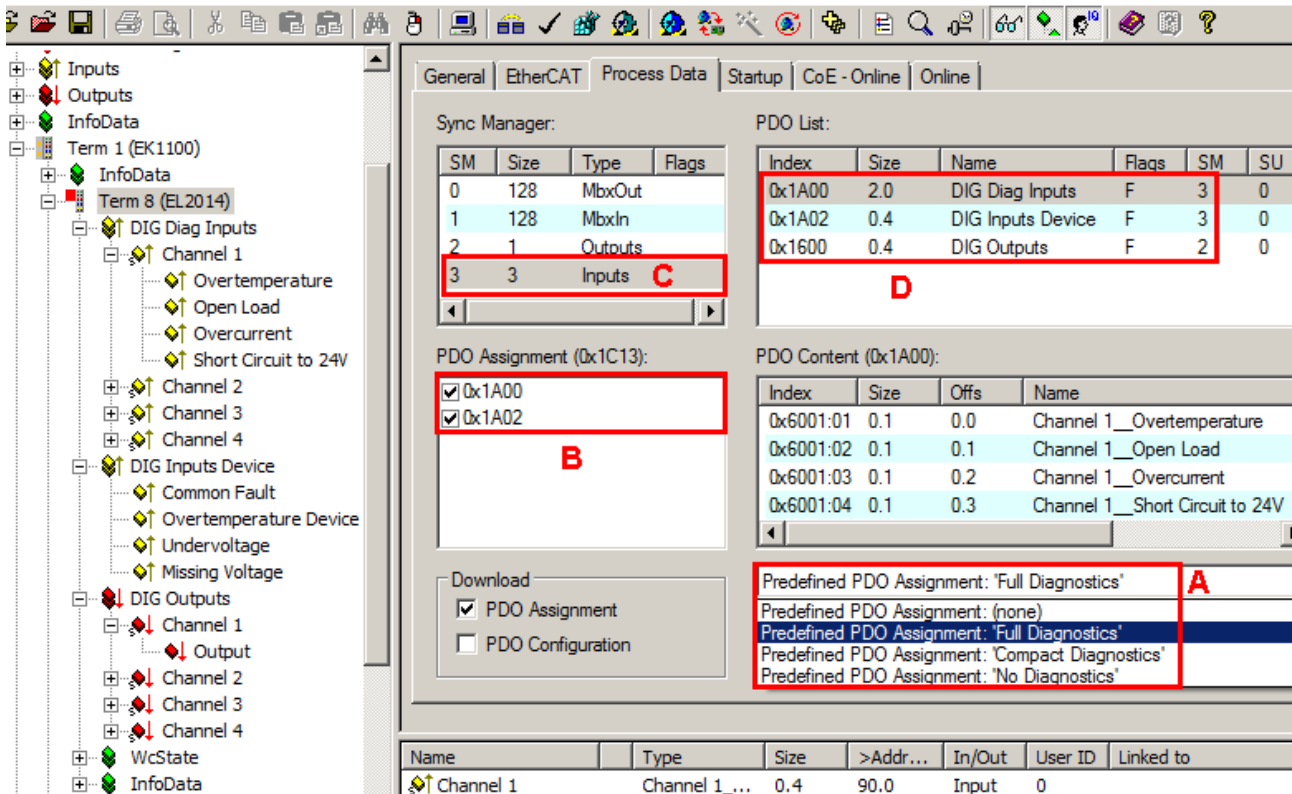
Inputs
Outputs
InfoData
Term 1 (EK1100)
InfoData
Term 8 (EL2014)
DIG Diag Inputs
Channel 1
Overtemperature
Open Load
Overcurrent
Short Circuit to 24V
Channel 2
Channel 3
Channel 4
DIG Inputs Device
Common Fault
Overtemperature Device
Undervoltage
Missing Voltage
DIG Outputs
Channel 1
Output
Channel 2
Channel 3
Channel 4
WcState
InfoData

General | EtherCAT | Process Data | Startup | CoE - Online | Online

Sync Manager:

| SM | Size | Type | Flags |
|---|---|---|---|
| 0 | 128 | MbxOut | |
| 1 | 128 | MbxIn | |
| 2 | 1 | Outputs | |
| 3 | 3 | Inputs | |

C

PDO List:

| Index | Size | Name | Flags | SM | SU |
|---|---|---|---|---|---|
| 0x1A00 | 2.0 | DIG Diag Inputs | F | 3 | 0 |
| 0x1A02 | 0.4 | DIG Inputs Device | F | 3 | 0 |
| 0x1600 | 0.4 | DIG Outputs | F | 2 | 0 |

D

PDO Assignment (0x1C13):
0x1A00
0x1A02

B

PDO Content (0x1A00):

| Index | Size | Offs | Name |
|---|---|---|---|
| 0x6001:01 | 0.1 | 0.0 | Channel 1__Overtemperature |
| 0x6001:02 | 0.1 | 0.1 | Channel 1__Open Load |
| 0x6001:03 | 0.1 | 0.2 | Channel 1__Overcurrent |
| 0x6001:04 | 0.1 | 0.3 | Channel 1__Short Circuit to 24V |

Download
PDO Assignment
PDO Configuration

Predefined PDO Assignment: 'Full Diagnostics'
A
Predefined PDO Assignment: (none)
Predefined PDO Assignment: 'Full Diagnostics'
Predefined PDO Assignment: 'Compact Diagnostics'
Predefined PDO Assignment: 'No Diagnostics'

| Name | Type | Size | >Addr... | In/Out | User ID | Linked to |
|---|---|---|---|---|---|---|
| Channel 1 | Channel 1_... | 0.4 | 90.0 | Input | 0 | |